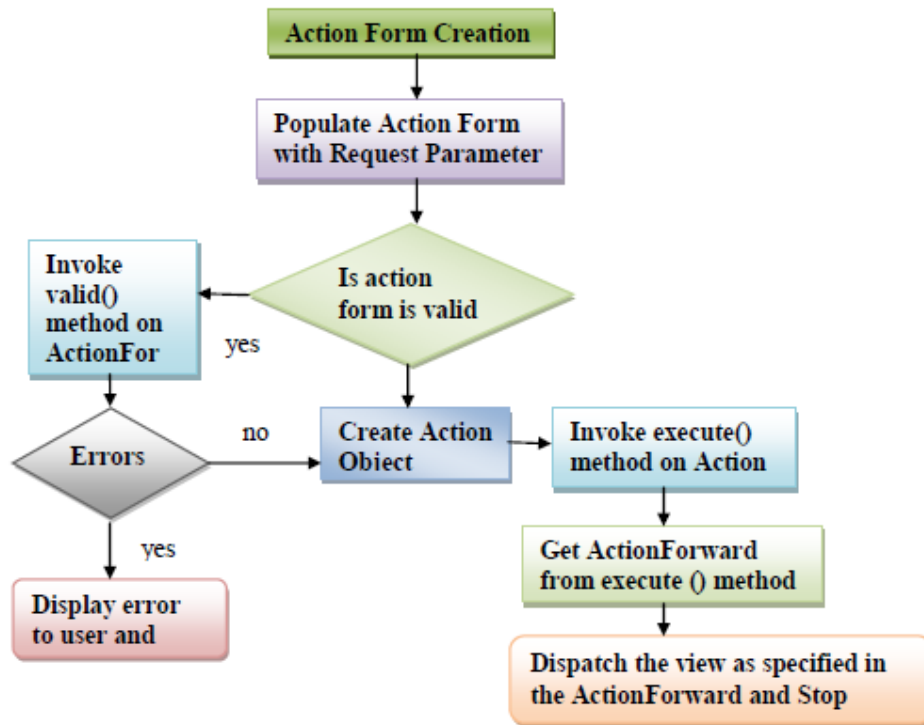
Action Form Creation

Populate Action Form with Request Parameter

Invoke valid() method on ActionFor

Is action form is valid

yes

no

Errors

Create Action Obiect

Invoke execute() method on Action

yes

Get ActionForward from execute () method

Display error to user and

Dispatch the view as specified in the ActionForward and Stop